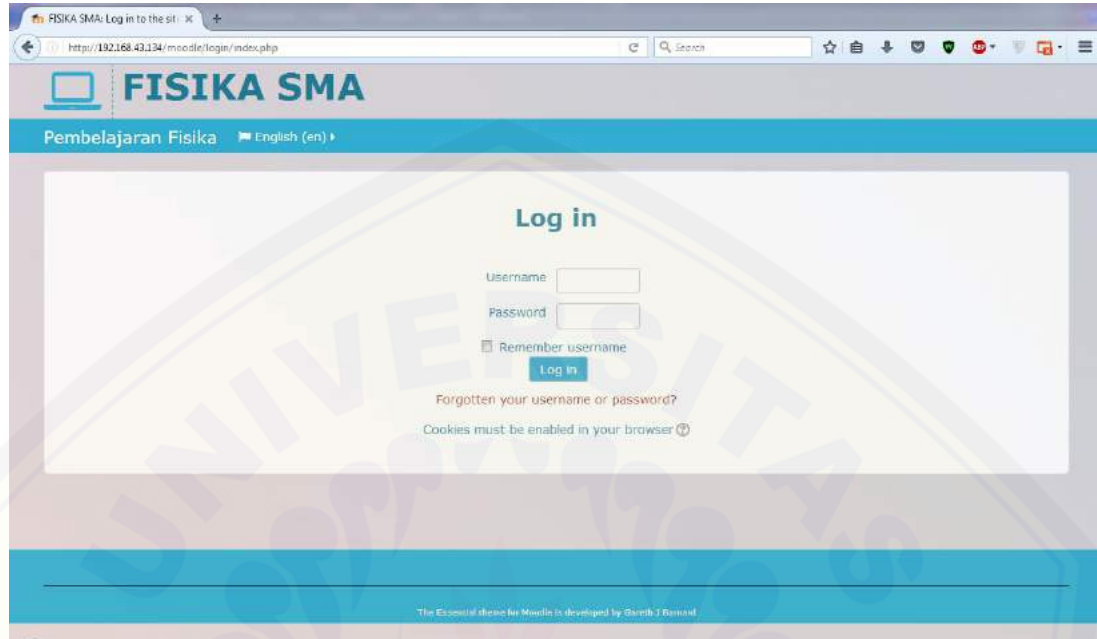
FISIKA SMA: Log in to the sit ×
http://192.168.43.134/moodle/login/index.php
Search

FISIKA SMA

Pembelajaran Fisika English (en)

Log in

Username
Password
Remember username
Log in
Forgotten your username or password?
Cookies must be enabled in your browser

The Essential theme for Moodle is developed by Gareth J Barnard